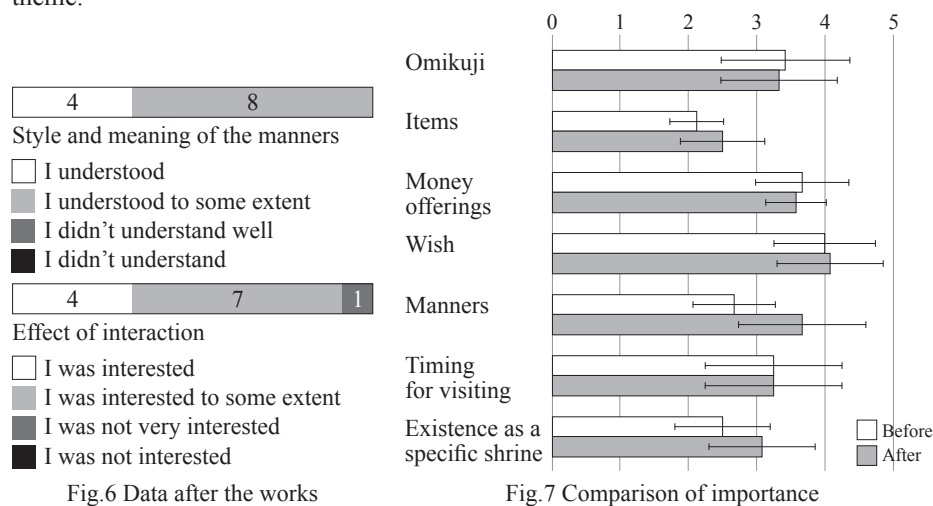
theme.

| 4 | 8 |
|---|---|

Style and meaning of the manners

I understood
I understood to some extent
I didn't understand well
I didn't understand

| 4 | 7 | 1 |
|---|---|---|

Effect of interaction

I was interested
I was interested to some extent
I was not very interested
I was not interested

Fig.6 Data after the works

0 1 2 3 4 5

Omikuji

Items

Money offerings

Wish

Manners

Timing for visiting

Existence as a specific shrine

Before
After

Fig.7 Comparison of importance